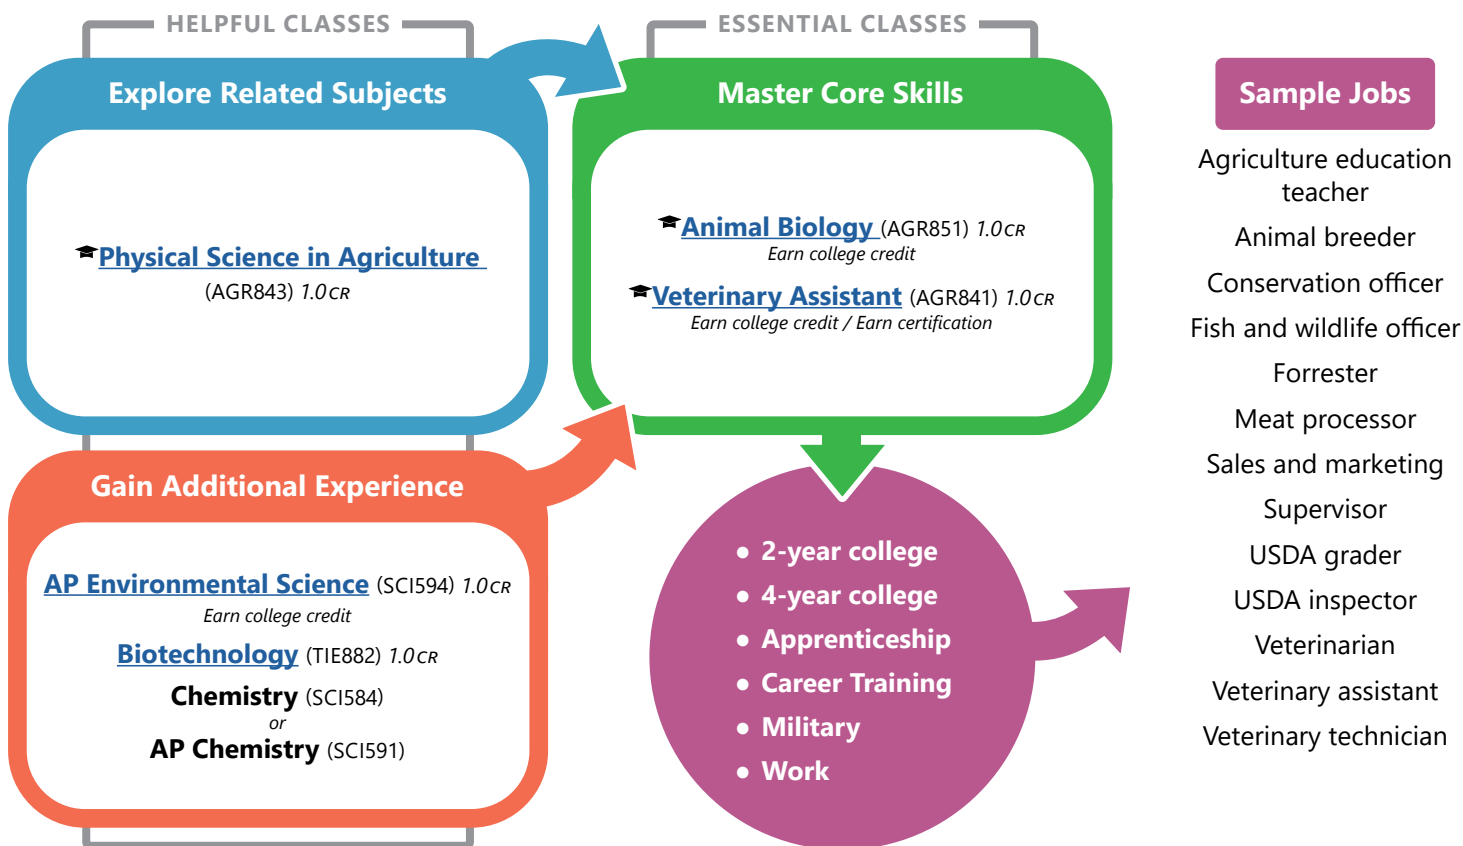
HELPFUL CLASSES

Explore Related Subjects

Physical Science in Agriculture (AGR843) 1.0CR

Gain Additional Experience

AP Environmental Science (SCI594) 1.0CR
Earn college credit

Biotechnology (TIE882) 1.0CR

Chemistry (SCI584)
or
AP Chemistry (SCI591)

ESSENTIAL CLASSES

Master Core Skills

Animal Biology (AGR851) 1.0CR
Earn college credit

Veterinary Assistant (AGR841) 1.0CR
Earn college credit / Earn certification

- 2-year college
- 4-year college
- Apprenticeship
- Career Training
- Military
- Work

Sample Jobs

Agriculture education teacher
Animal breeder
Conservation officer
Fish and wildlife officer
Forrester
Meat processor
Sales and marketing
Supervisor
USDA grader
USDA inspector
Veterinarian
Veterinary assistant
Veterinary technician